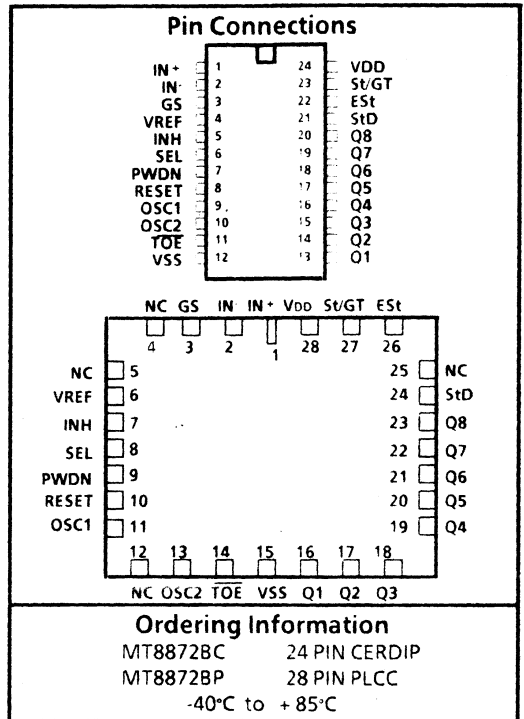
Pin Connections

IN+ 1
IN- 2
GS 3
VREF 4
INH 5
SEL 6
PWDN 7
RESET 8
OSC1 9
OSC2 10
$\overline{TOE}$ 11
VSS 12

24 VDD
23 St/GT
22 ESt
21 StD
20 Q8
19 Q7
18 Q6
17 Q5
16 Q4
15 Q3
14 Q2
13 Q1

NC GS IN- IN+ VDD St/GT ESt
4 3 2 1 28 27 26

NC 5
VREF 6
INH 7
SEL 8
PWDN 9
RESET 10
OSC1 11

25 NC
24 StD
23 Q8
22 Q7
21 Q6
20 Q5
19 Q4

12 13 14 15 16 17 18
NC OSC2 $\overline{TOE}$ VSS Q1 Q2 Q3

Ordering Information
MT8872BC 24 PIN CERDIP
MT8872BP 28 PIN PLCC
-40°C to +85°C